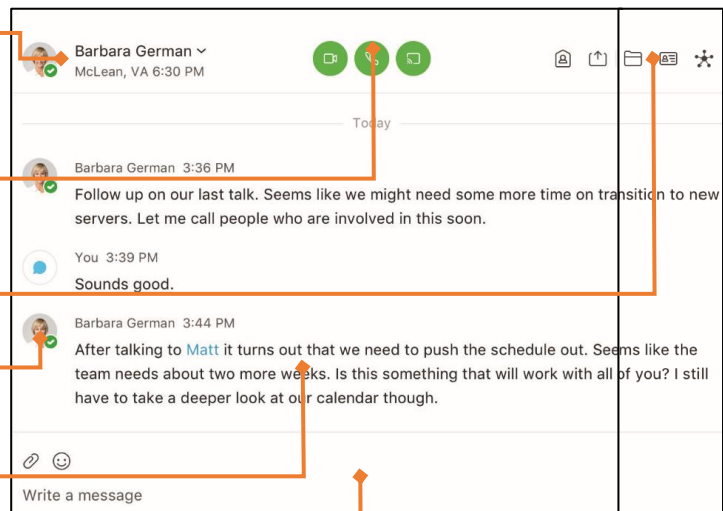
Barbara German
McLean, VA 6:30 PM

Today

Barbara German 3:36 PM
Follow up on our last talk. Seems like we might need some more time on transition to new servers. Let me call people who are involved in this soon.

You 3:39 PM
Sounds good.

Barbara German 3:44 PM
After talking to Matt it turns out that we need to push the schedule out. Seems like the team needs about two more weeks. Is this something that will work with all of you? I still have to take a deeper look at our calendar though.

Write a message